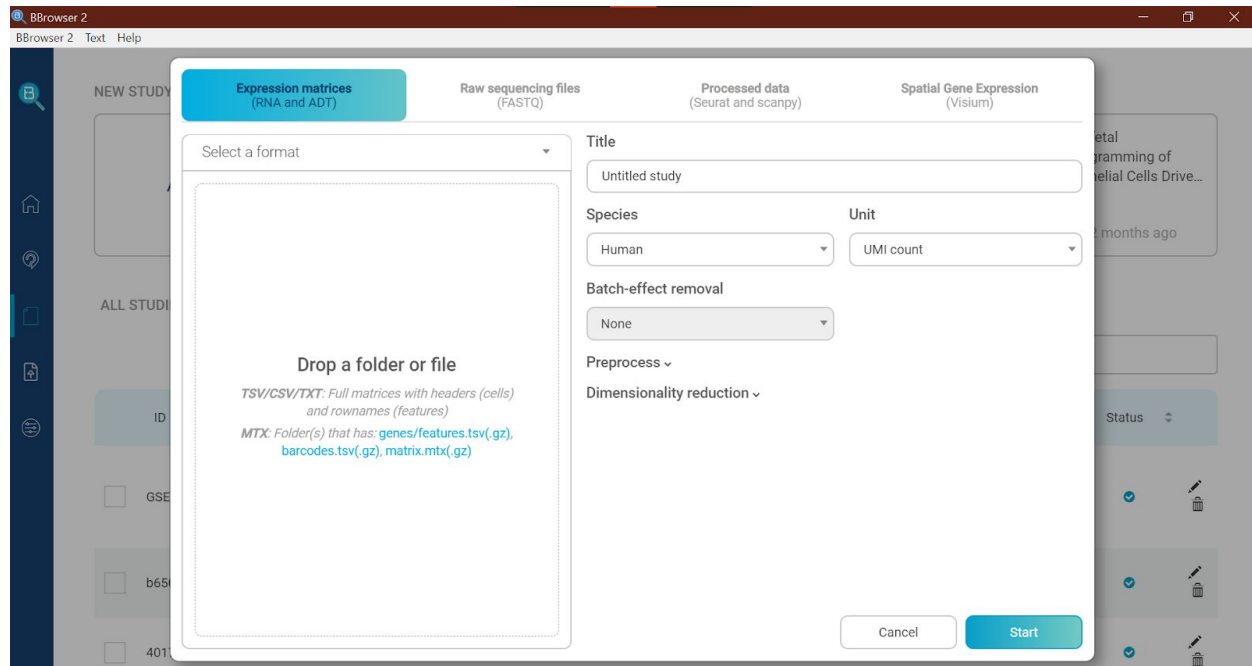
BBrowser 2
BBrowser 2 Text Help

NEW STUDY

ALL STUDI

ID

GSE

b65

401

etal
gramming of
helial Cells Drive...
2 months ago

Status

Expression matrices
(RNA and ADT)

Raw sequencing files
(FASTQ)

Processed data
(Seurat and scanpy)

Spatial Gene Expression
(Visium)

Select a format

Drop a folder or file

TSV/CSV/TXT: Full matrices with headers (cells) and rownames (features)

MTX: Folder(s) that has: genes/features.tsv(.gz), barcodes.tsv(.gz), matrix.mtx(.gz)

Title

Untitled study

Species

Human

Unit

UMI count

Batch-effect removal

None

Preprocess

Dimensionality reduction

Cancel

Start